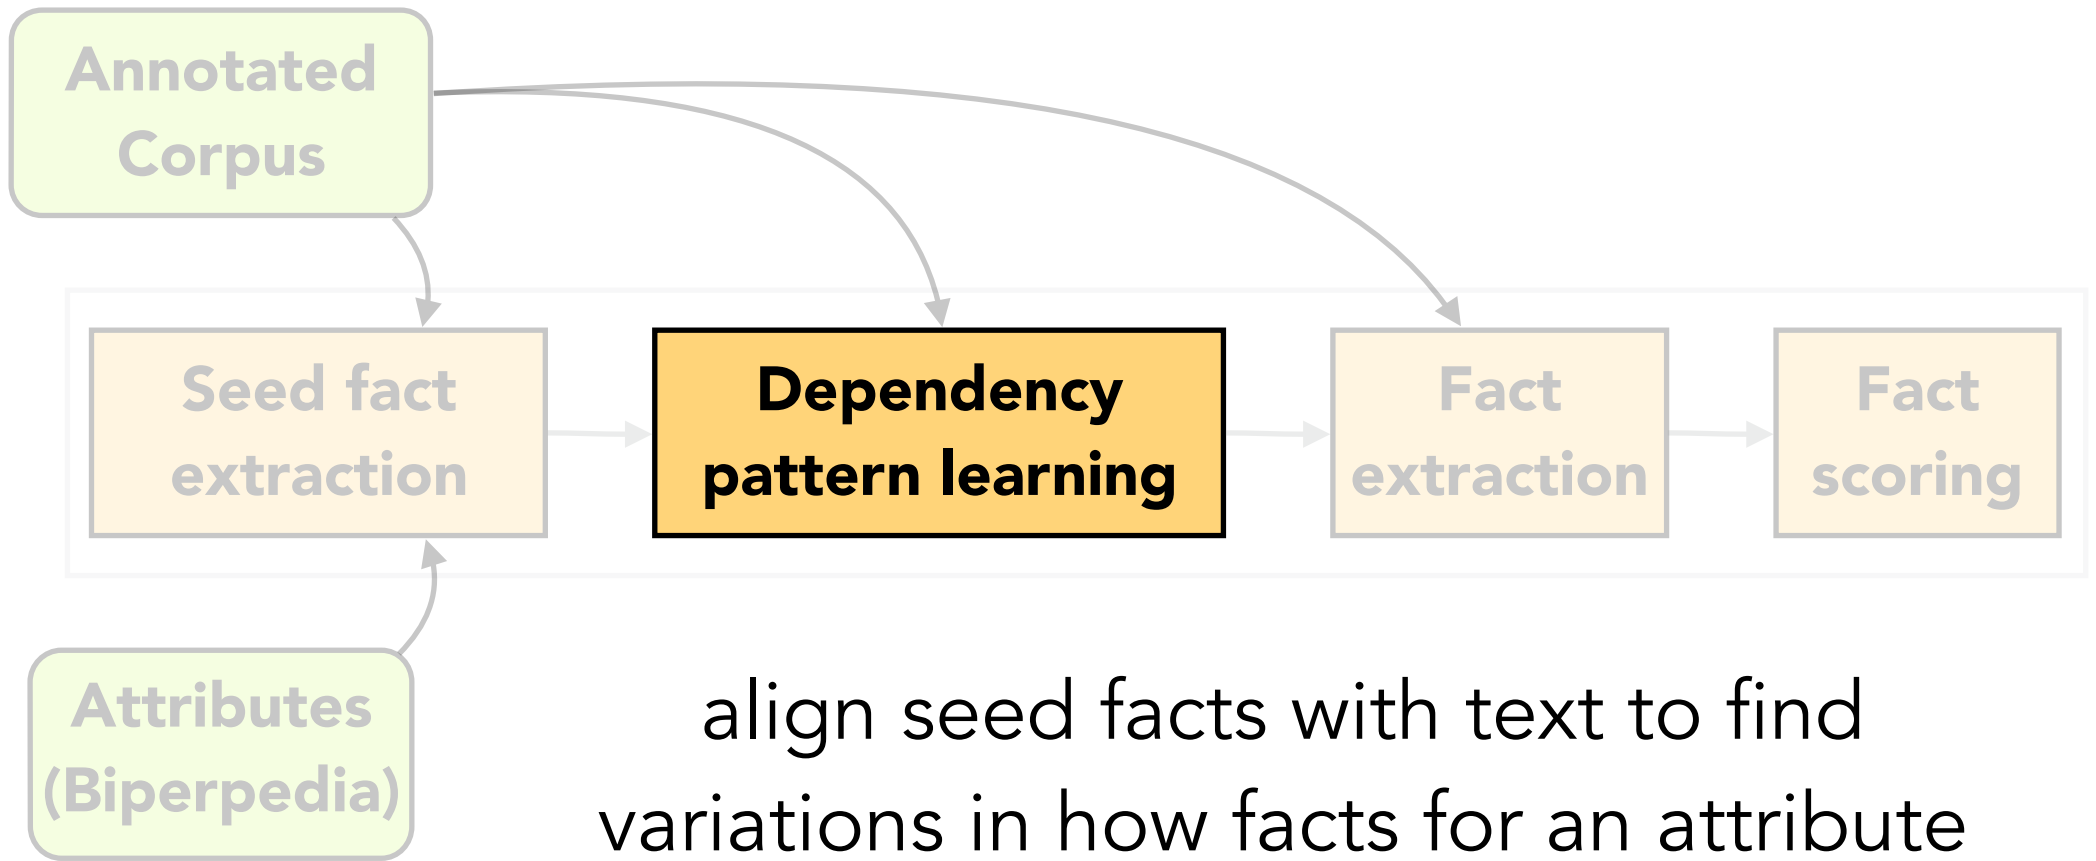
Annotated Corpus

Seed fact extraction

Dependency pattern learning

Fact extraction

Fact scoring

Attributes (Biperpedia)

align seed facts with text to find variations in how facts for an attribute